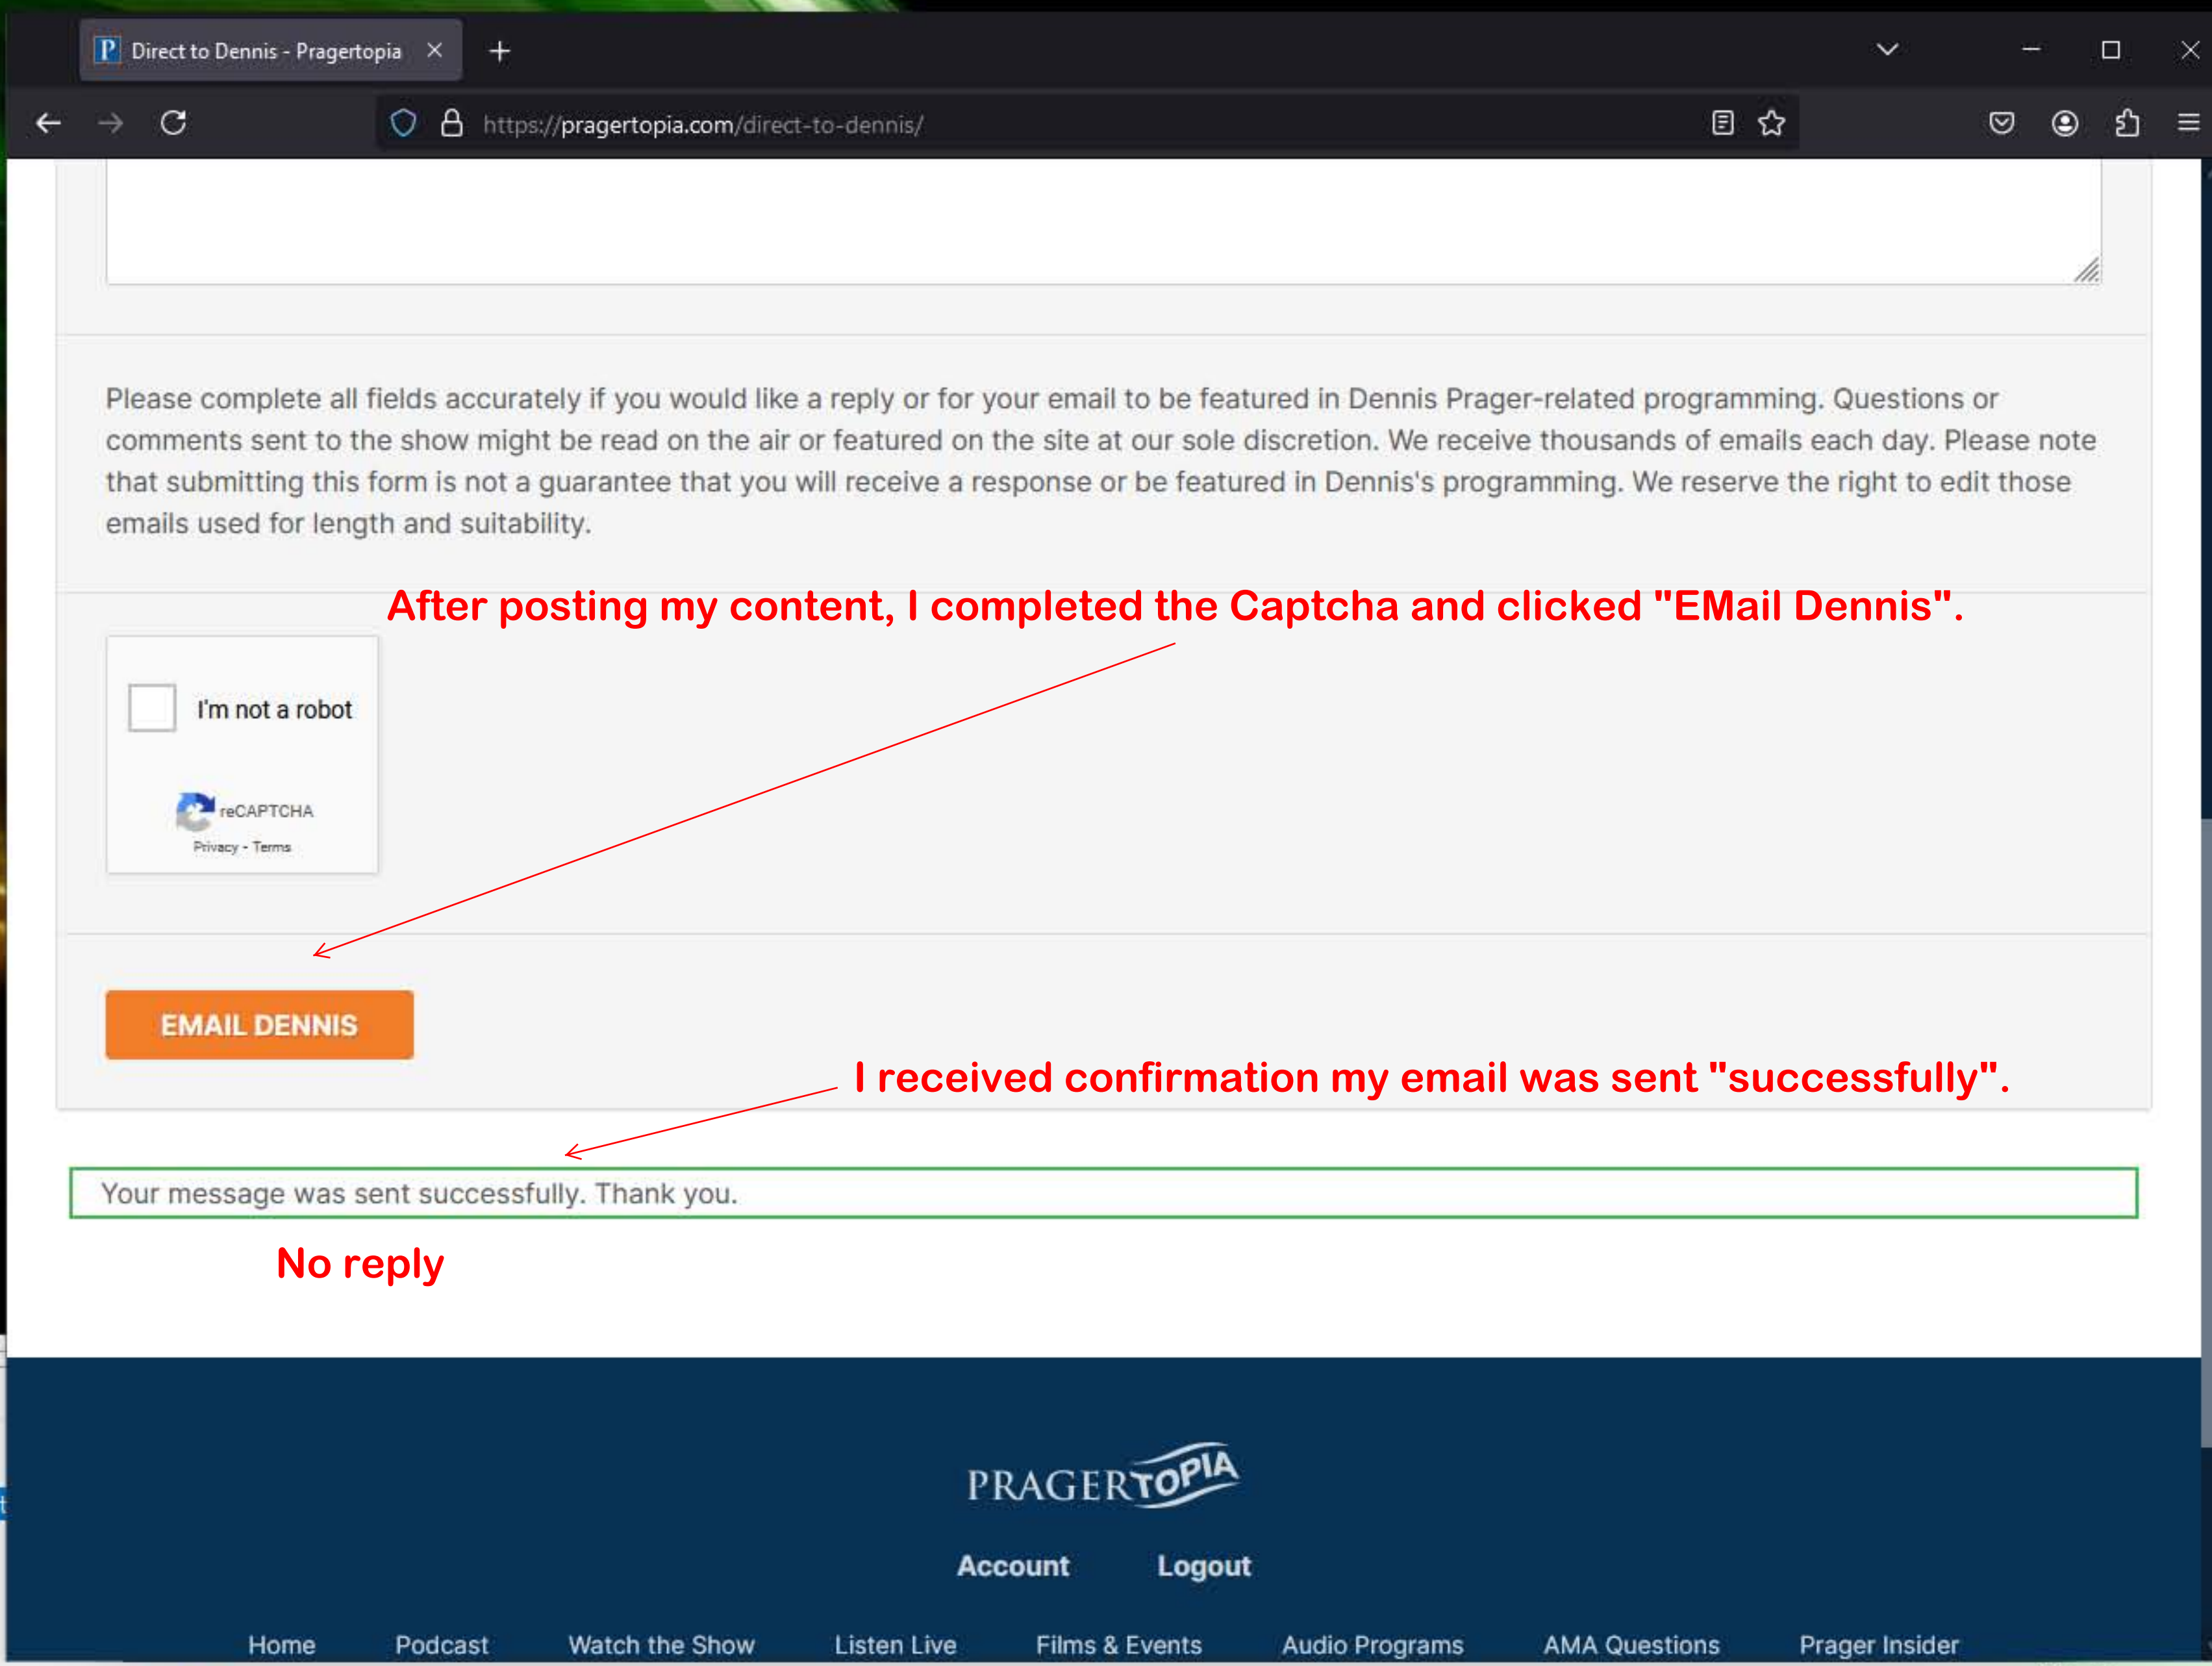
Direct to Dennis - Pragertopia

https://pragertopia.com/direct-to-dennis/

Please complete all fields accurately if you would like a reply or for your email to be featured in Dennis Prager-related programming. Questions or comments sent to the show might be read on the air or featured on the site at our sole discretion. We receive thousands of emails each day. Please note that submitting this form is not a guarantee that you will receive a response or be featured in Dennis's programming. We reserve the right to edit those emails used for length and suitability.

After posting my content, I completed the Captcha and clicked "EMail Dennis".

I'm not a robot

reCAPTCHA
Privacy - Terms

EMAIL DENNIS

I received confirmation my email was sent "successfully".

Your message was sent successfully. Thank you.

No reply

PRAGERTOPIA

Account Logout

Home Podcast Watch the Show Listen Live Films & Events Audio Programs AMA Questions Prager Insider